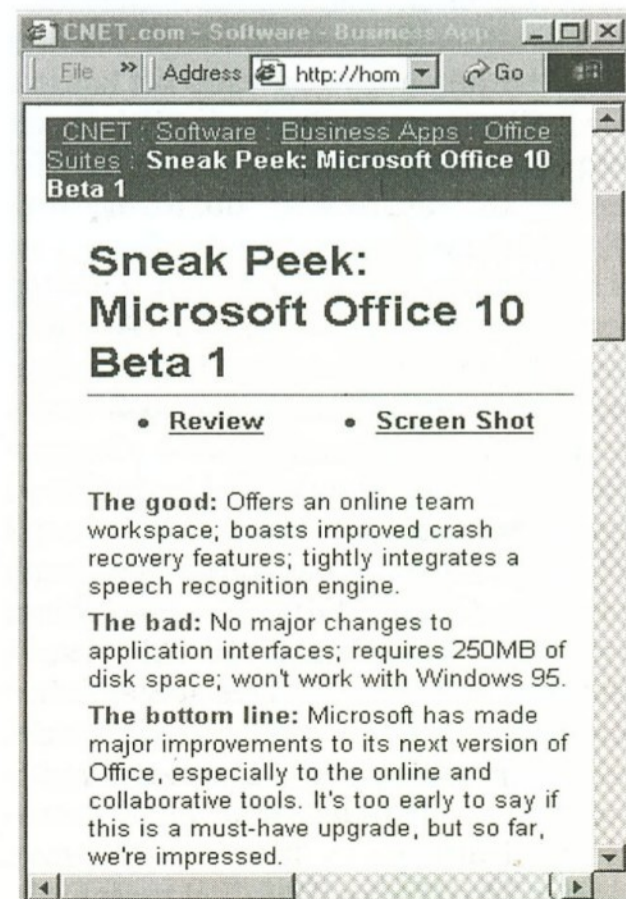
CNET.com - Software - Business App

File » Address http://hom Go

CNET : Software : Business Apps : Office Suites : **Sneak Peek: Microsoft Office 10 Beta 1**

# Sneak Peek: Microsoft Office 10 Beta 1

• Review • Screen Shot

**The good:** Offers an online team workspace; boasts improved crash recovery features; tightly integrates a speech recognition engine.

**The bad:** No major changes to application interfaces; requires 250MB of disk space; won't work with Windows 95.

**The bottom line:** Microsoft has made major improvements to its next version of Office, especially to the online and collaborative tools. It's too early to say if this is a must-have upgrade, but so far, we're impressed.